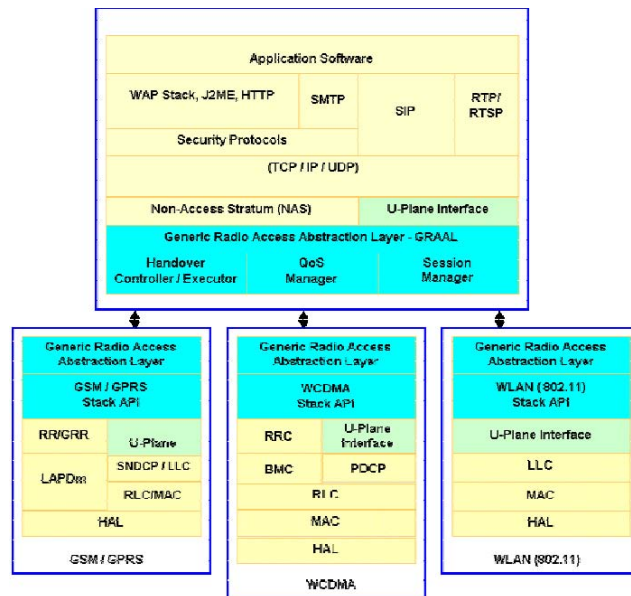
Application Software

WAP Stack, J2ME, HTTP

SMTP

SIP

RTP/ RTSP

Security Protocols

(TCP / IP / UDP)

Non-Access Stratum (NAS)

U-Plane Interface

Generic Radio Access Abstraction Layer - GRAAL

Handover Controller / Executor

QoS Manager

Session Manager

Generic Radio Access Abstraction Layer

GSM / GPRS Stack API

RR/GRR

U-Plane

LAPDm

SNDCP / LLC

RLC/MAC

HAL

GSM / GPRS

Generic Radio Access Abstraction Layer

WCDMA Stack API

RRC

U-Plane Interface

BMC

PDCP

RLC

MAC

HAL

WCDMA

Generic Radio Access Abstraction Layer

WLAN (802.11) Stack API

U-Plane Interface

LLC

MAC

HAL

WLAN (802.11)